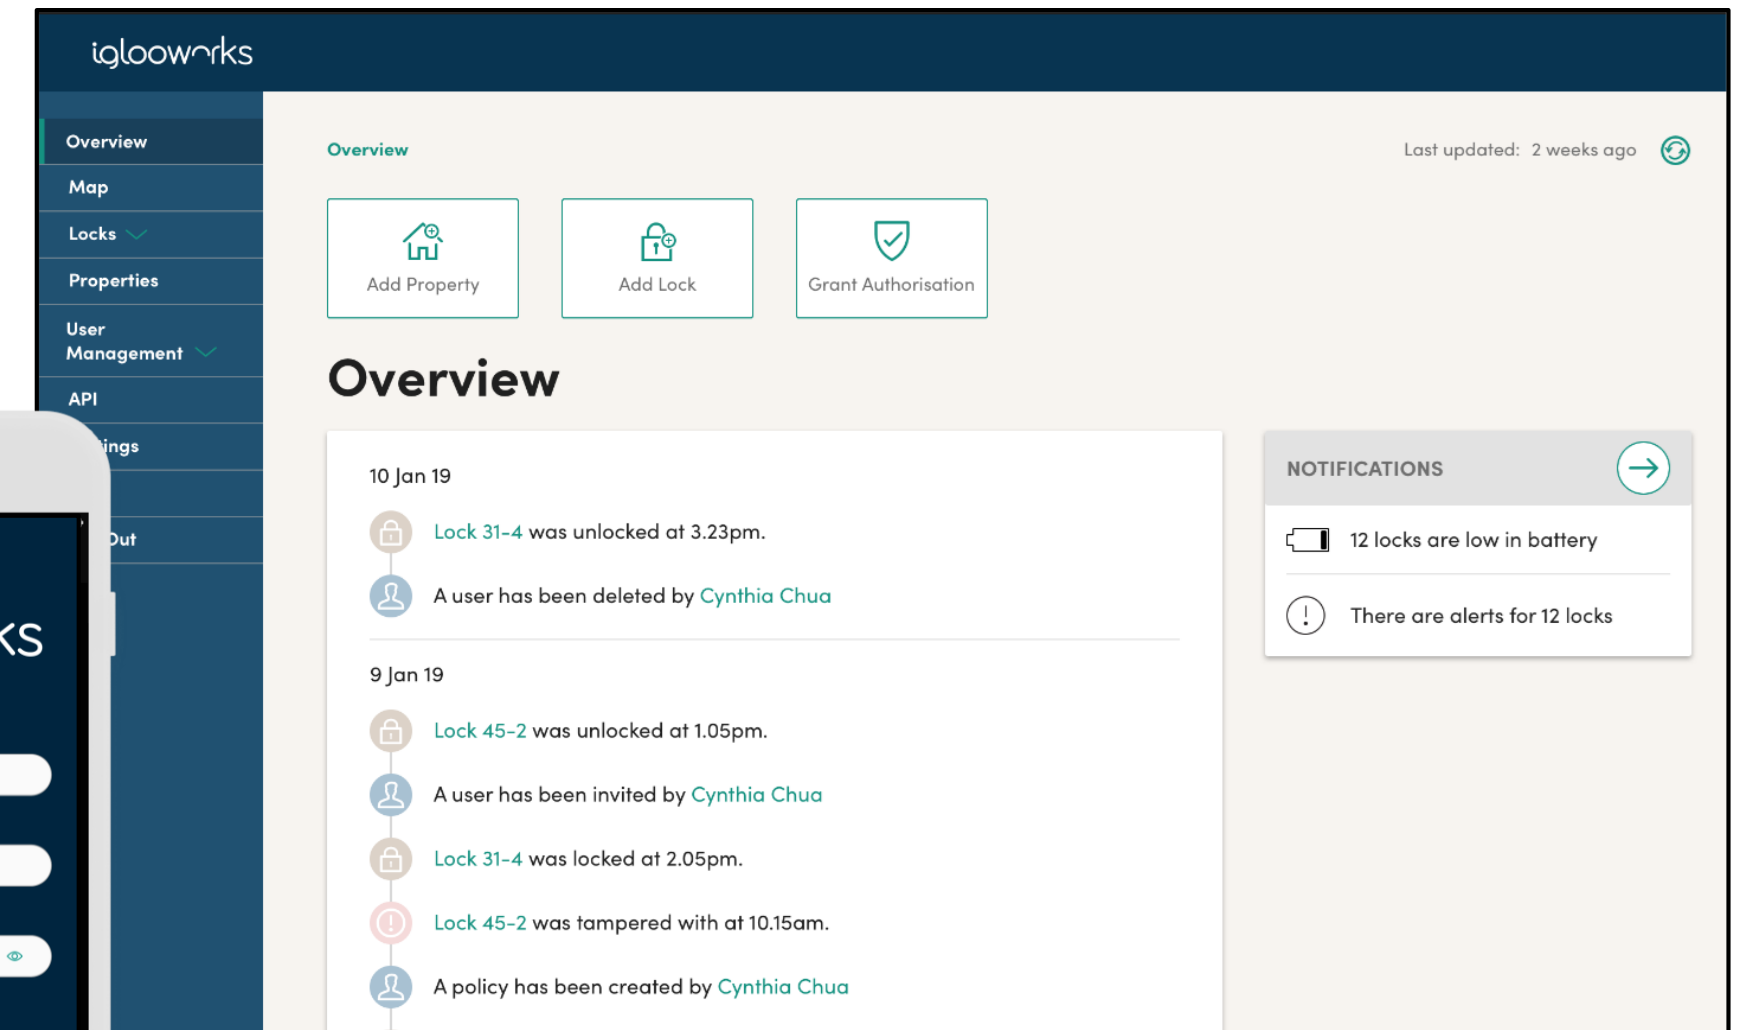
igloowrks

Overview
Map
Locks
Properties
User Management
API
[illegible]ings
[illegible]
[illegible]Out

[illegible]ks

Overview

Last updated: 2 weeks ago

Add Property

Add Lock

Grant Authorisation

Overview

10 Jan 19

Lock 31-4 was unlocked at 3.23pm.

A user has been deleted by Cynthia Chua

9 Jan 19

Lock 45-2 was unlocked at 1.05pm.

A user has been invited by Cynthia Chua

Lock 31-4 was locked at 2.05pm.

Lock 45-2 was tampered with at 10.15am.

A policy has been created by Cynthia Chua

NOTIFICATIONS

12 locks are low in battery

There are alerts for 12 locks